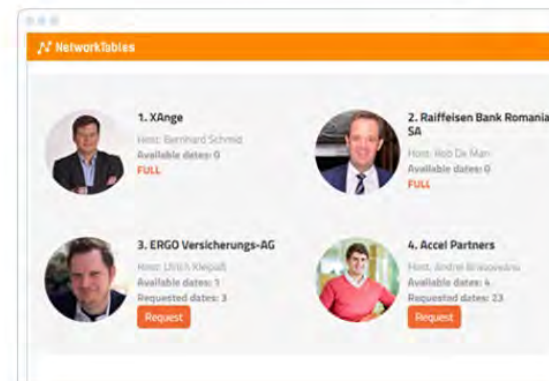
NetworkTables

1. XAnge
Host: Bernhard Schmid
Available dates: 0
FULL

2. Raiffeisen Bank Romania SA
Host: Rob De Man
Available dates: 0
FULL

3. ERGO Versicherungs-AG
Host: Ulrich Klepaß
Available dates: 1
Requested dates: 3
Request

4. Accel Partners
Host: Andrei Brasoveanu
Available dates: 4
Requested dates: 23
Request